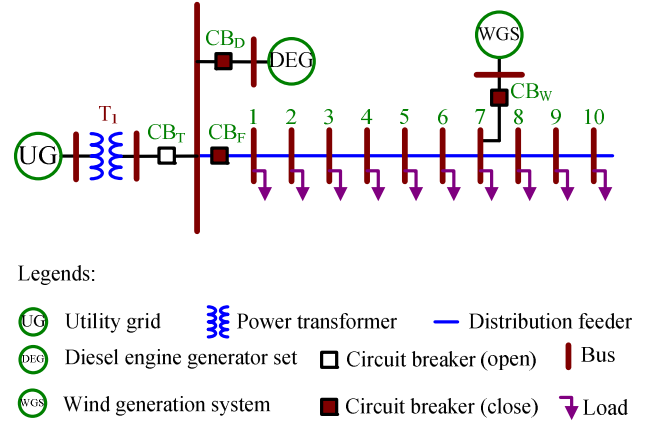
WGS

$CB_D$

DEG

$CB_W$

$T_1$

$CB_T$

$CB_F$

1 2 3 4 5 6 7 8 9 10

UG

Legends:

UG Utility grid

Power transformer

Distribution feeder

DEG Diesel engine generator set

Circuit breaker (open)

Bus

WGS Wind generation system

Circuit breaker (close)

Load